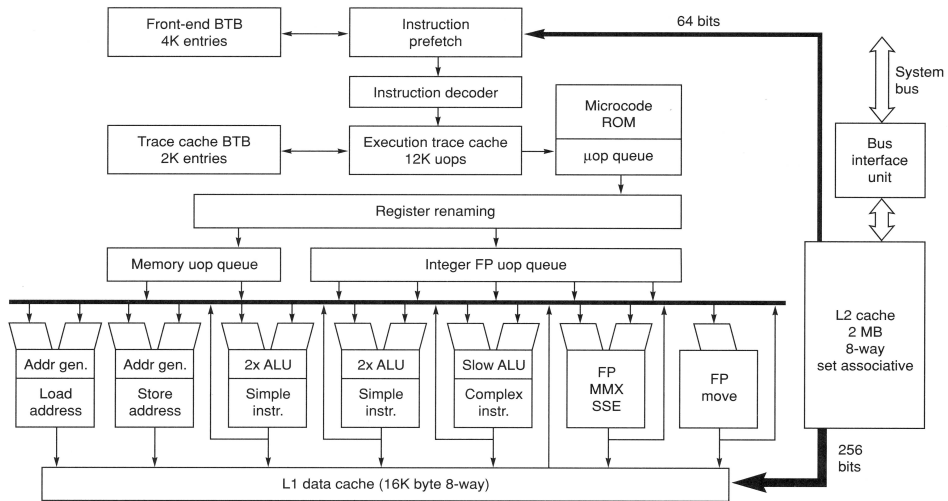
Front-end BTB
4K entries

Instruction
prefetch

64 bits

System
bus

Instruction decoder

Microcode
ROM

µop queue

Trace cache BTB
2K entries

Execution trace cache
12K uops

Bus
interface
unit

Register renaming

Memory uop queue

Integer FP uop queue

L2 cache
2 MB
8-way
set associative

Addr gen.
Load
address

Addr gen.
Store
address

2x ALU
Simple
instr.

2x ALU
Simple
instr.

Slow ALU
Complex
instr.

FP
MMX
SSE

FP
move

256
bits

L1 data cache (16K byte 8-way)